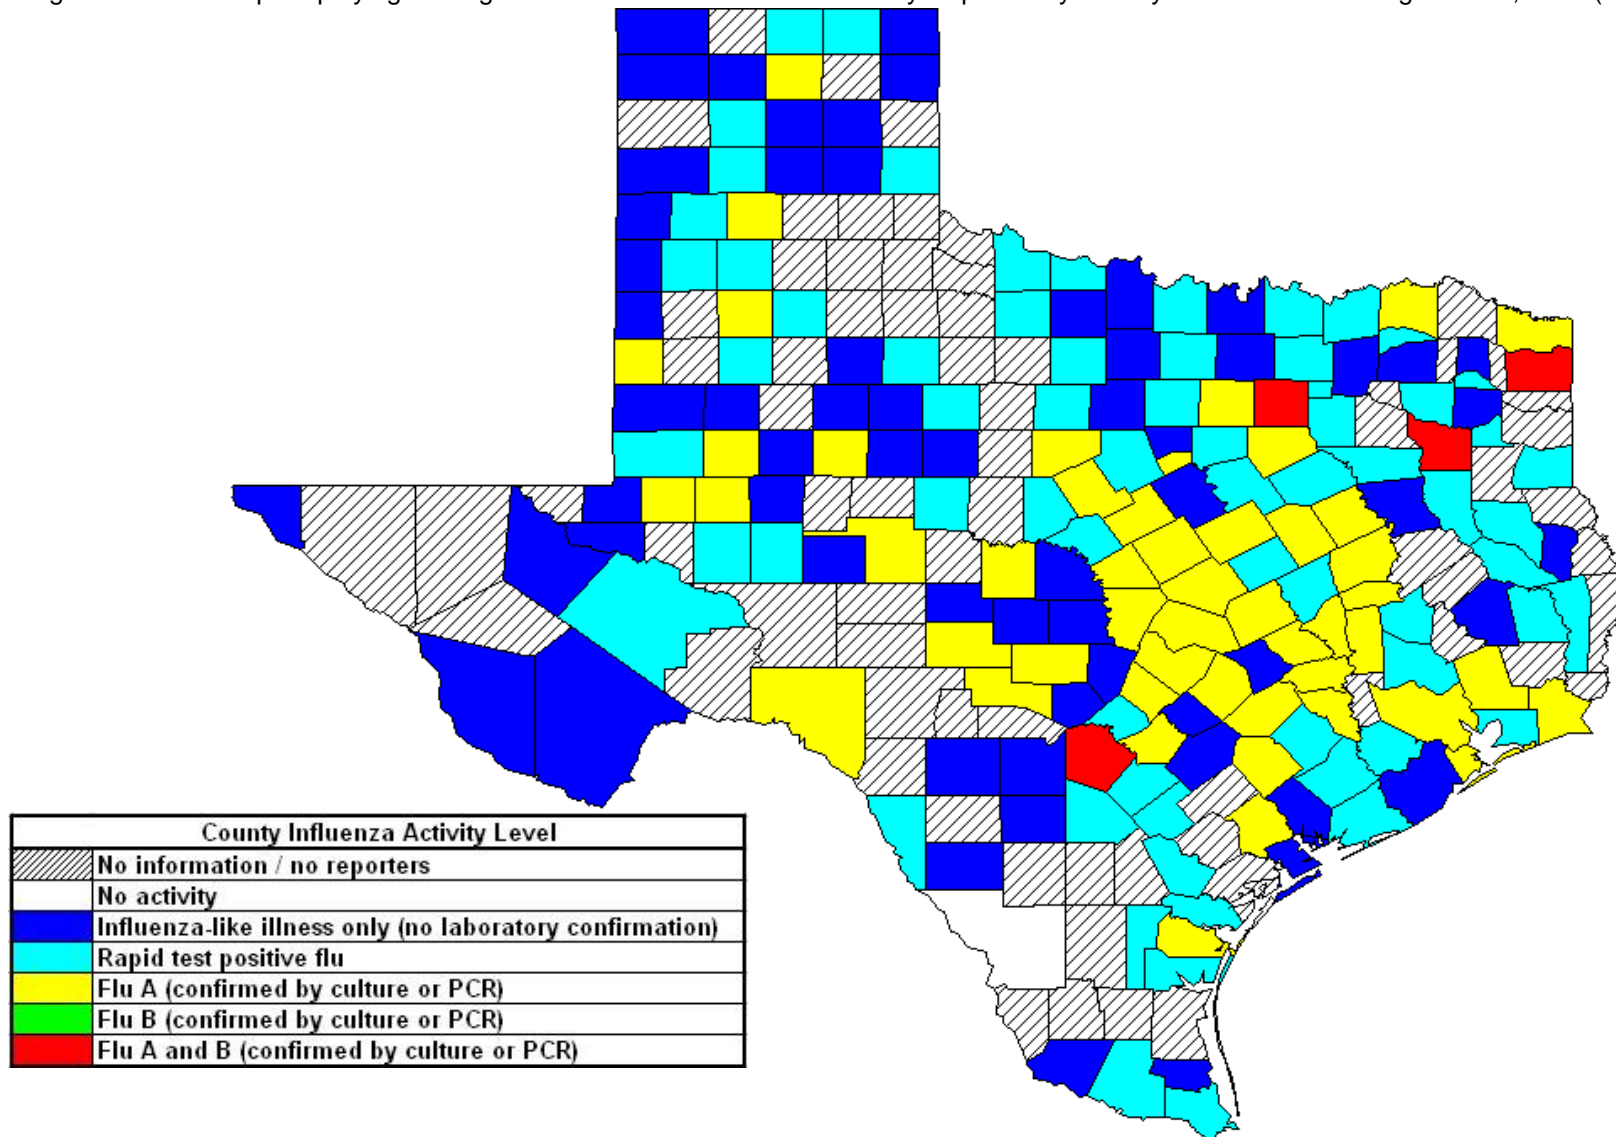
County Influenza Activity Level

No information / no reporters

No activity

Influenza-like illness only (no laboratory confirmation)

Rapid test positive flu

Flu A (confirmed by culture or PCR)

Flu B (confirmed by culture or PCR)

Flu A and B (confirmed by culture or PCR)